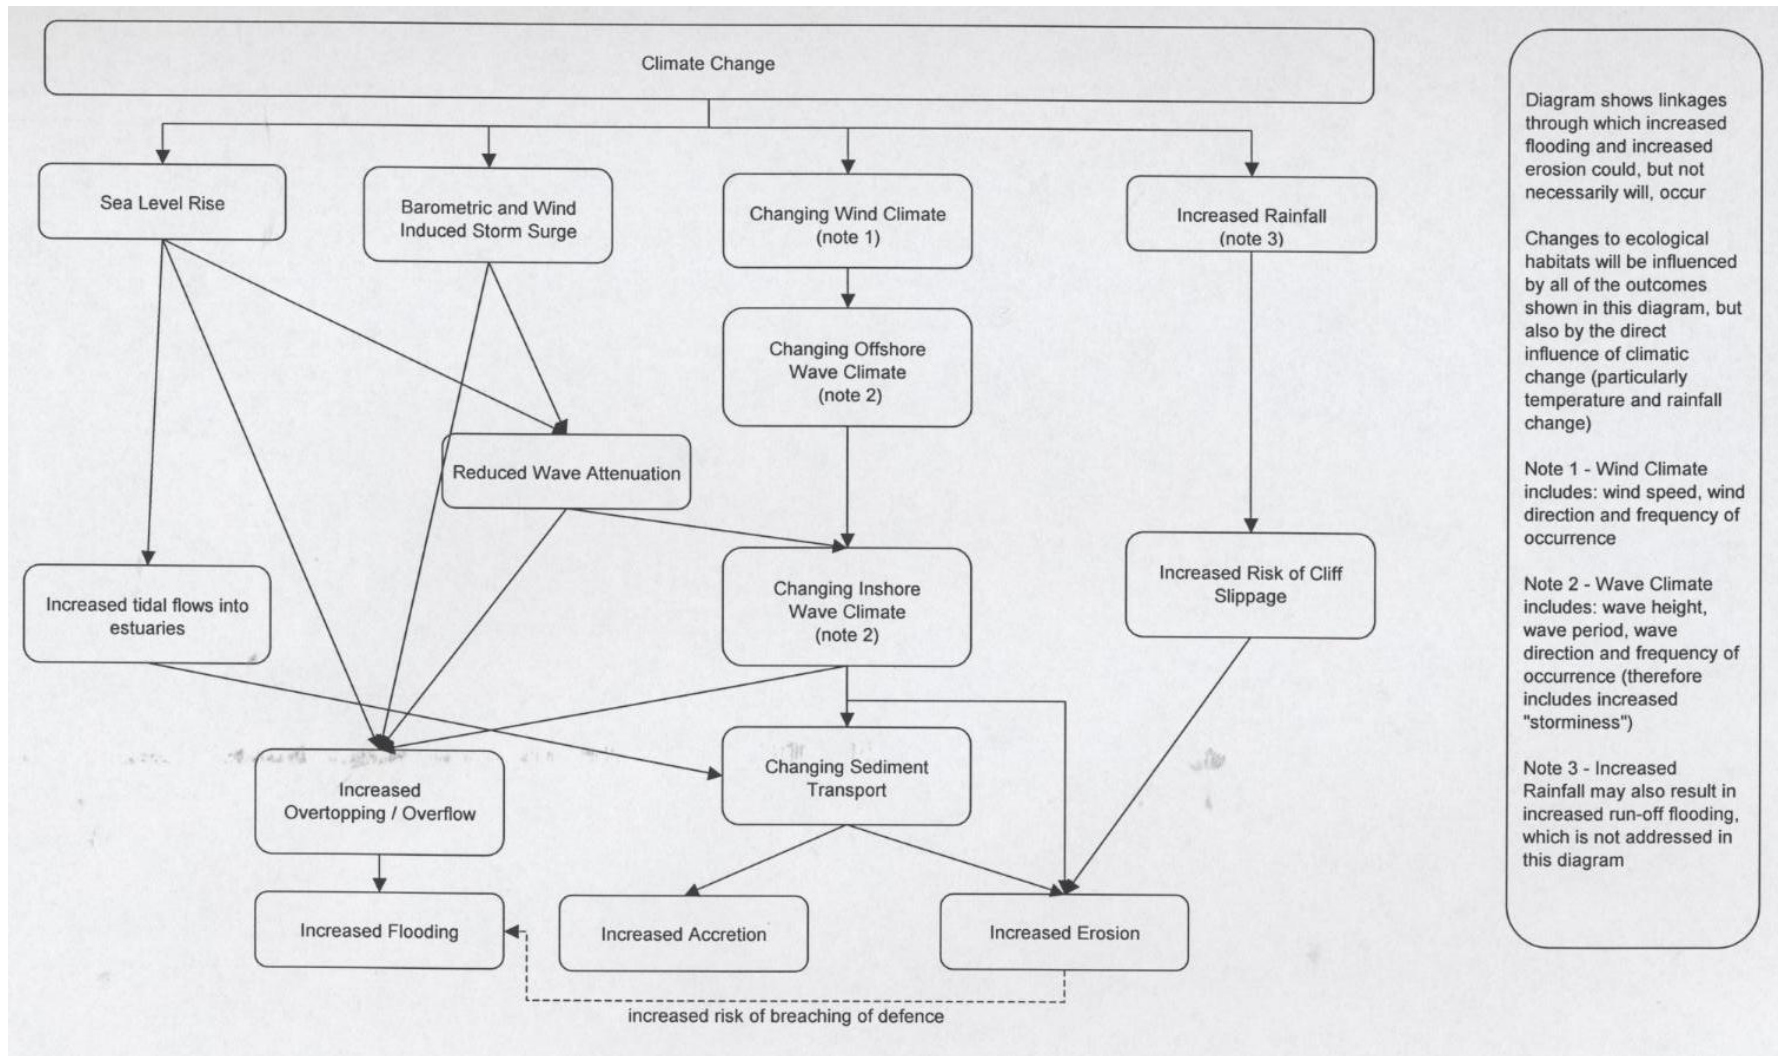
Climate Change

Sea Level Rise

Barometric and Wind Induced Storm Surge

Changing Wind Climate (note 1)

Increased Rainfall (note 3)

Changing Offshore Wave Climate (note 2)

Reduced Wave Attenuation

Increased tidal flows into estuaries

Changing Inshore Wave Climate (note 2)

Increased Risk of Cliff Slippage

Increased Overtopping / Overflow

Changing Sediment Transport

Increased Flooding

Increased Accretion

Increased Erosion

increased risk of breaching of defence

Diagram shows linkages through which increased flooding and increased erosion could, but not necessarily will, occur

Changes to ecological habitats will be influenced by all of the outcomes shown in this diagram, but also by the direct influence of climatic change (particularly temperature and rainfall change)

Note 1 - Wind Climate includes: wind speed, wind direction and frequency of occurrence

Note 2 - Wave Climate includes: wave height, wave period, wave direction and frequency of occurrence (therefore includes increased "storminess")

Note 3 - Increased Rainfall may also result in increased run-off flooding, which is not addressed in this diagram